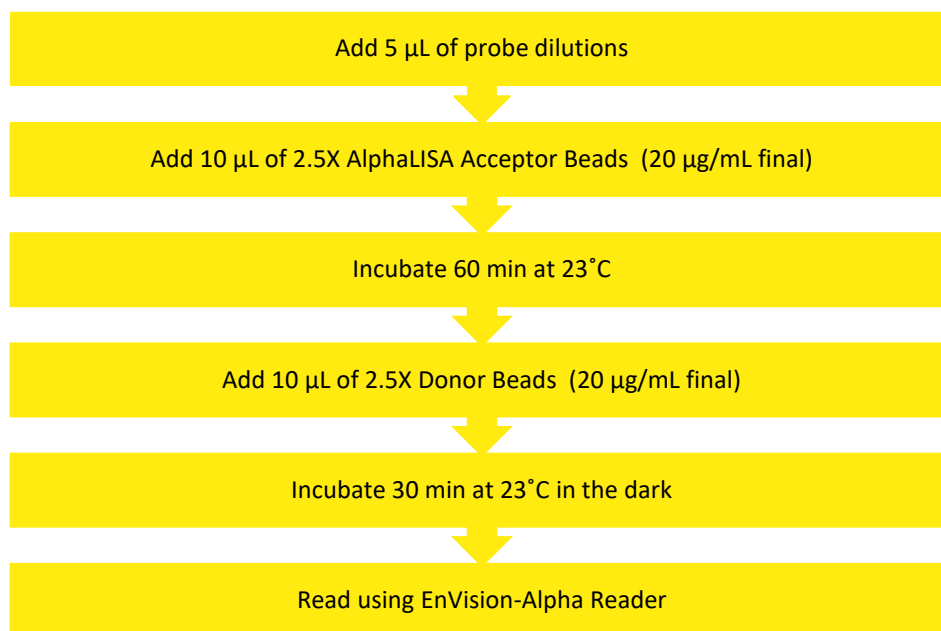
Add 5 µL of probe dilutions

Add 10 µL of 2.5X AlphaLISA Acceptor Beads (20 µg/mL final)

Incubate 60 min at 23˚C

Add 10 µL of 2.5X Donor Beads (20 µg/mL final)

Incubate 30 min at 23˚C in the dark

Read using EnVision-Alpha Reader